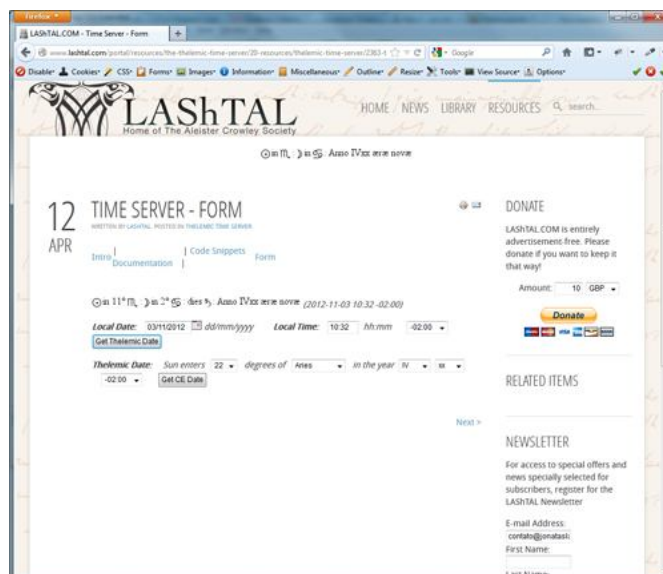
Firefox

LAShTAL.COM - Time Server - Form +

www.lashtal.com/portal/resources/the-thelemic-time-server/20-resources/thelemic-time-server/2363-t

Google

Disable Cookies CSS Forms Images Information Miscellaneous Outline Resize Tools View Source Options

LAShTAL
Home of The Aleister Crowley Society

HOME NEWS LIBRARY RESOURCES search...

☉ in ♏ ☽ in ♋ Anno IVxx æræ novæ

12
APR

TIME SERVER - FORM

WRITTEN BY LASHTAL. POSTED IN THELEMIC TIME SERVER

Intro | Documentation | Code Snippets | Form

☉ in 11° ♏ ☽ in 2° ♋ dies ♄ Anno IVxx æræ novæ (2012-11-03 10:32 -02:00)

Local Date: 03/11/2012 dd/mm/yyyy Local Time: 10:32 hh:mm -02:00

Get Thelemic Date

Thelemic Date: Sun enters 22 degrees of Aries in the year IV xx

-02:00 Get CE Date

Next >

DONATE

LAShTAL.COM is entirely advertisement-free. Please donate if you want to keep it that way!

Amount: 10 GBP

Donate

RELATED ITEMS

NEWSLETTER

For access to special offers and news specially selected for subscribers, register for the LAShTAL Newsletter

E-mail Address:
contato@jonatasl
First Name: